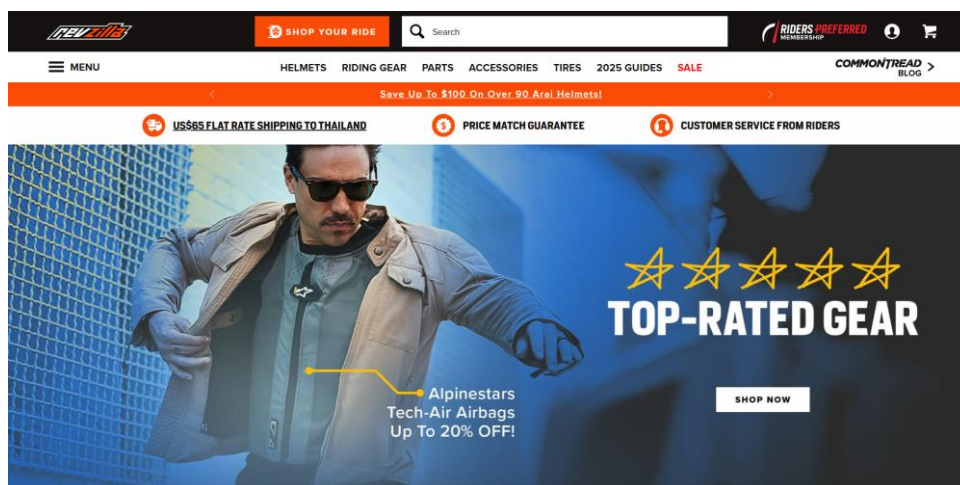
revzilla

SHOP YOUR RIDE

Search

RIDERS PREFERRED MEMBERSHIP

MENU

HELMETS RIDING GEAR PARTS ACCESSORIES TIRES 2025 GUIDES SALE

COMMONTREAD BLOG

Save Up To $100 On Over 90 Arai Helmets!

US$65 FLAT RATE SHIPPING TO THAILAND

PRICE MATCH GUARANTEE

CUSTOMER SERVICE FROM RIDERS

TOP-RATED GEAR

SHOP NOW

Alpinestars Tech-Air Airbags Up To 20% OFF!